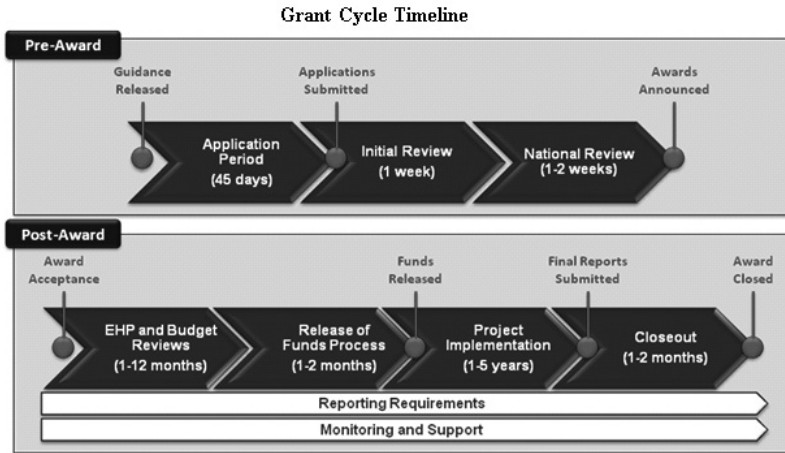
Grant Cycle Timeline

Pre-Award

Guidance Released

Applications Submitted

Awards Announced

Application Period (45 days)

Initial Review (1 week)

National Review (1-2 weeks)

Post-Award

Award Acceptance

Funds Released

Final Reports Submitted

Award Closed

EHP and Budget Reviews (1-12 months)

Release of Funds Process (1-2 months)

Project Implementation (1-5 years)

Closeout (1-2 months)

Reporting Requirements

Monitoring and Support